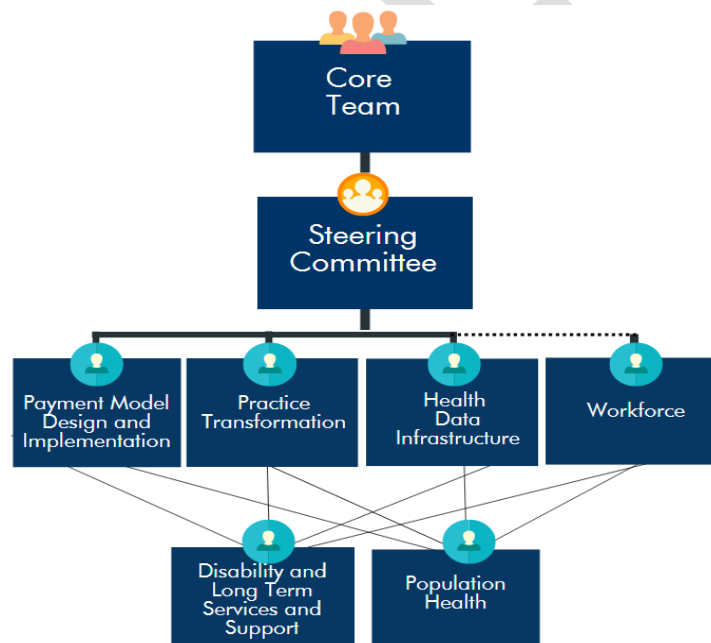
Core Team

Steering Committee

Payment Model Design and Implementation

Practice Transformation

Health Data Infrastructure

Workforce

Disability and Long Term Services and Support

Population Health